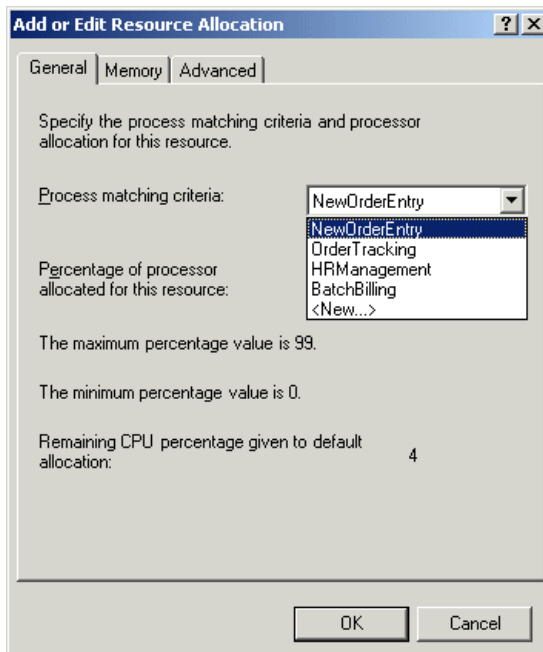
Add or Edit Resource Allocation
? X
General | Memory | Advanced

Specify the process matching criteria and processor allocation for this resource.

Process matching criteria:
NewOrderEntry
NewOrderEntry
OrderTracking
HRManagement
BatchBilling
<New...>

Percentage of processor allocated for this resource:

The maximum percentage value is 99.

The minimum percentage value is 0.

Remaining CPU percentage given to default allocation: 4

OK
Cancel